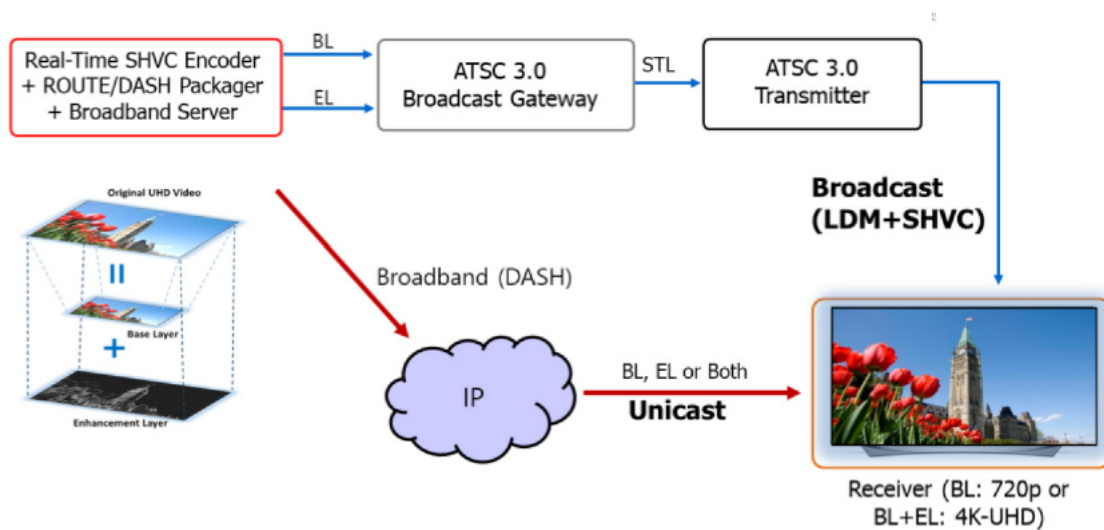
Real-Time SHVC Encoder + ROUTE/DASH Packager + Broadband Server

BL

EL

ATSC 3.0 Broadcast Gateway

STL

ATSC 3.0 Transmitter

Original UHD Video

II

Base Layer

+

Enhancement Layer

Broadcast (LDM+SHVC)

Broadband (DASH)

IP

BL, EL or Both

Unicast

Receiver (BL: 720p or BL+EL: 4K-UHD)